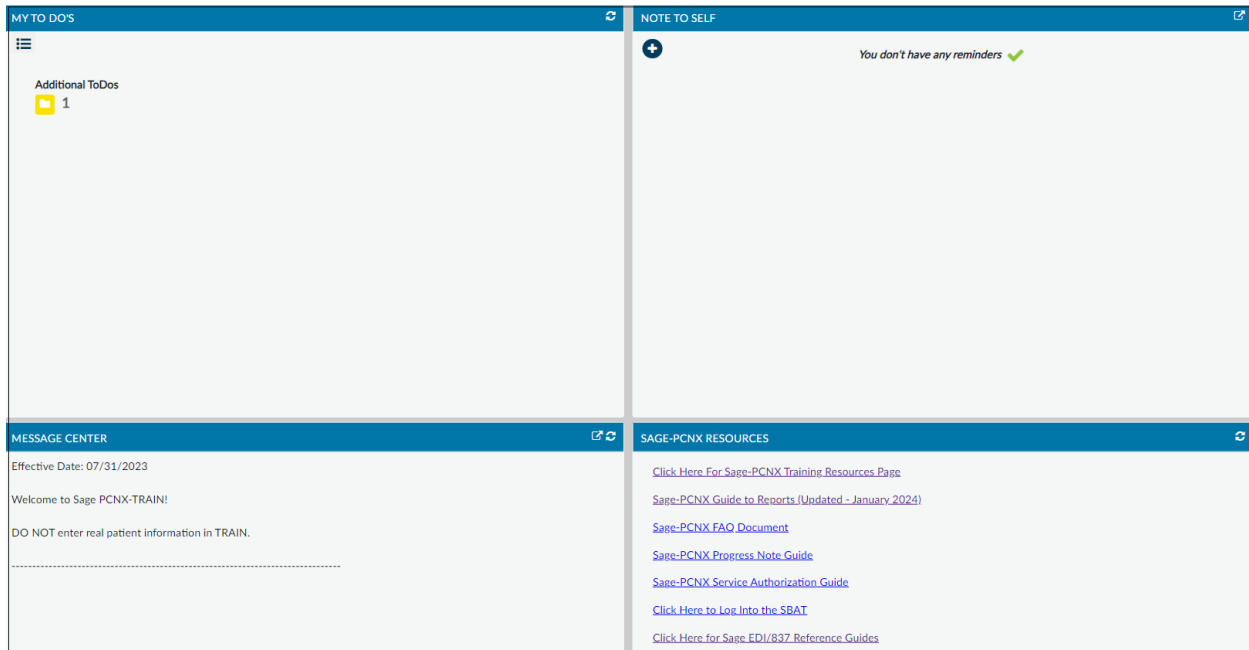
MY TO DO'S

Additional ToDos
1

NOTE TO SELF

You don't have any reminders

MESSAGE CENTER

Effective Date: 07/31/2023

Welcome to Sage PCNX-TRAIN!

DO NOT enter real patient information in TRAIN.

--------------------------------------------------------------------------------

SAGE-PCNX RESOURCES

Click Here For Sage-PCNX Training Resources Page

Sage-PCNX Guide to Reports (Updated - January 2024)

Sage-PCNX FAQ Document

Sage-PCNX Progress Note Guide

Sage-PCNX Service Authorization Guide

Click Here to Log Into the SBAT

Click Here for Sage EDI/837 Reference Guides